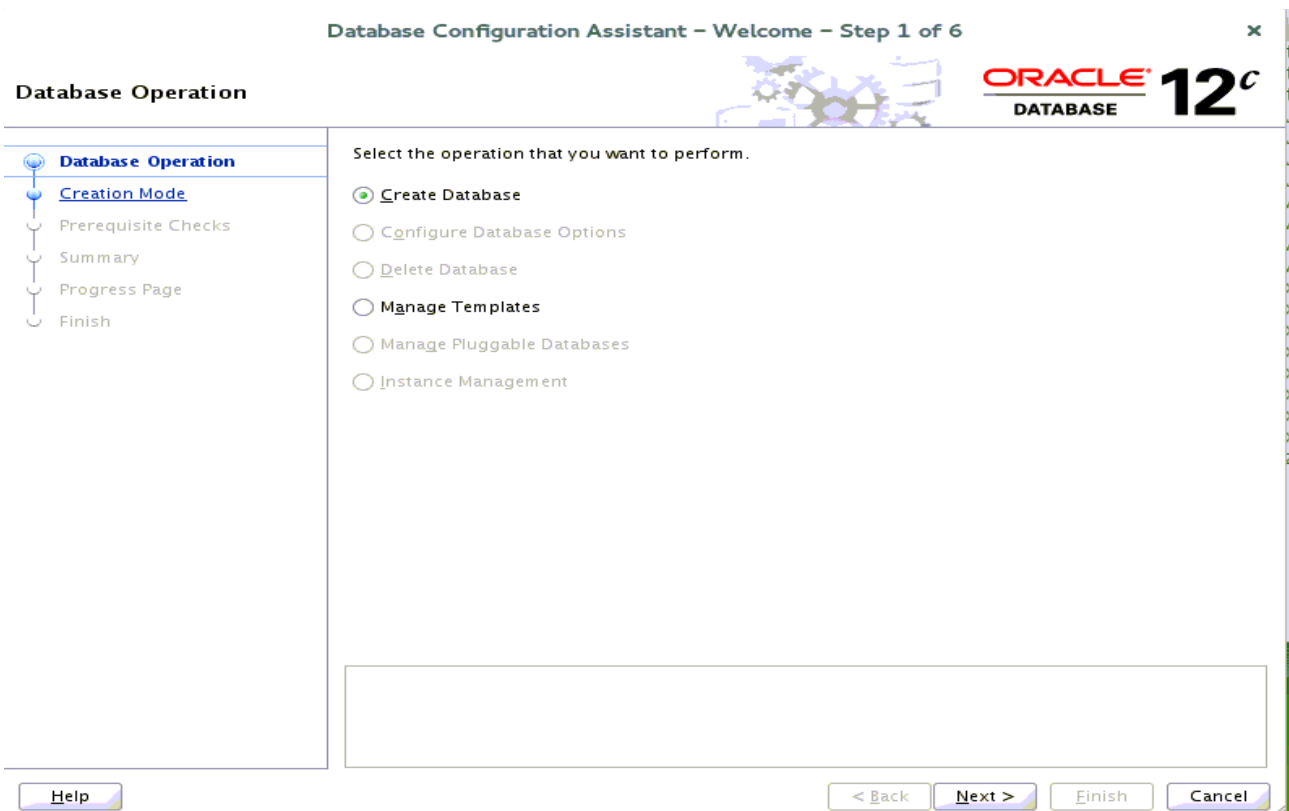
Database Configuration Assistant - Welcome - Step 1 of 6

×

Database Operation

ORACLE DATABASE $12^c$

Database Operation
Creation Mode
Prerequisite Checks
Summary
Progress Page
Finish

Select the operation that you want to perform.

Create Database
Configure Database Options
Delete Database
Manage Templates
Manage Pluggable Databases
Instance Management

Help

< Back
Next >
Finish
Cancel